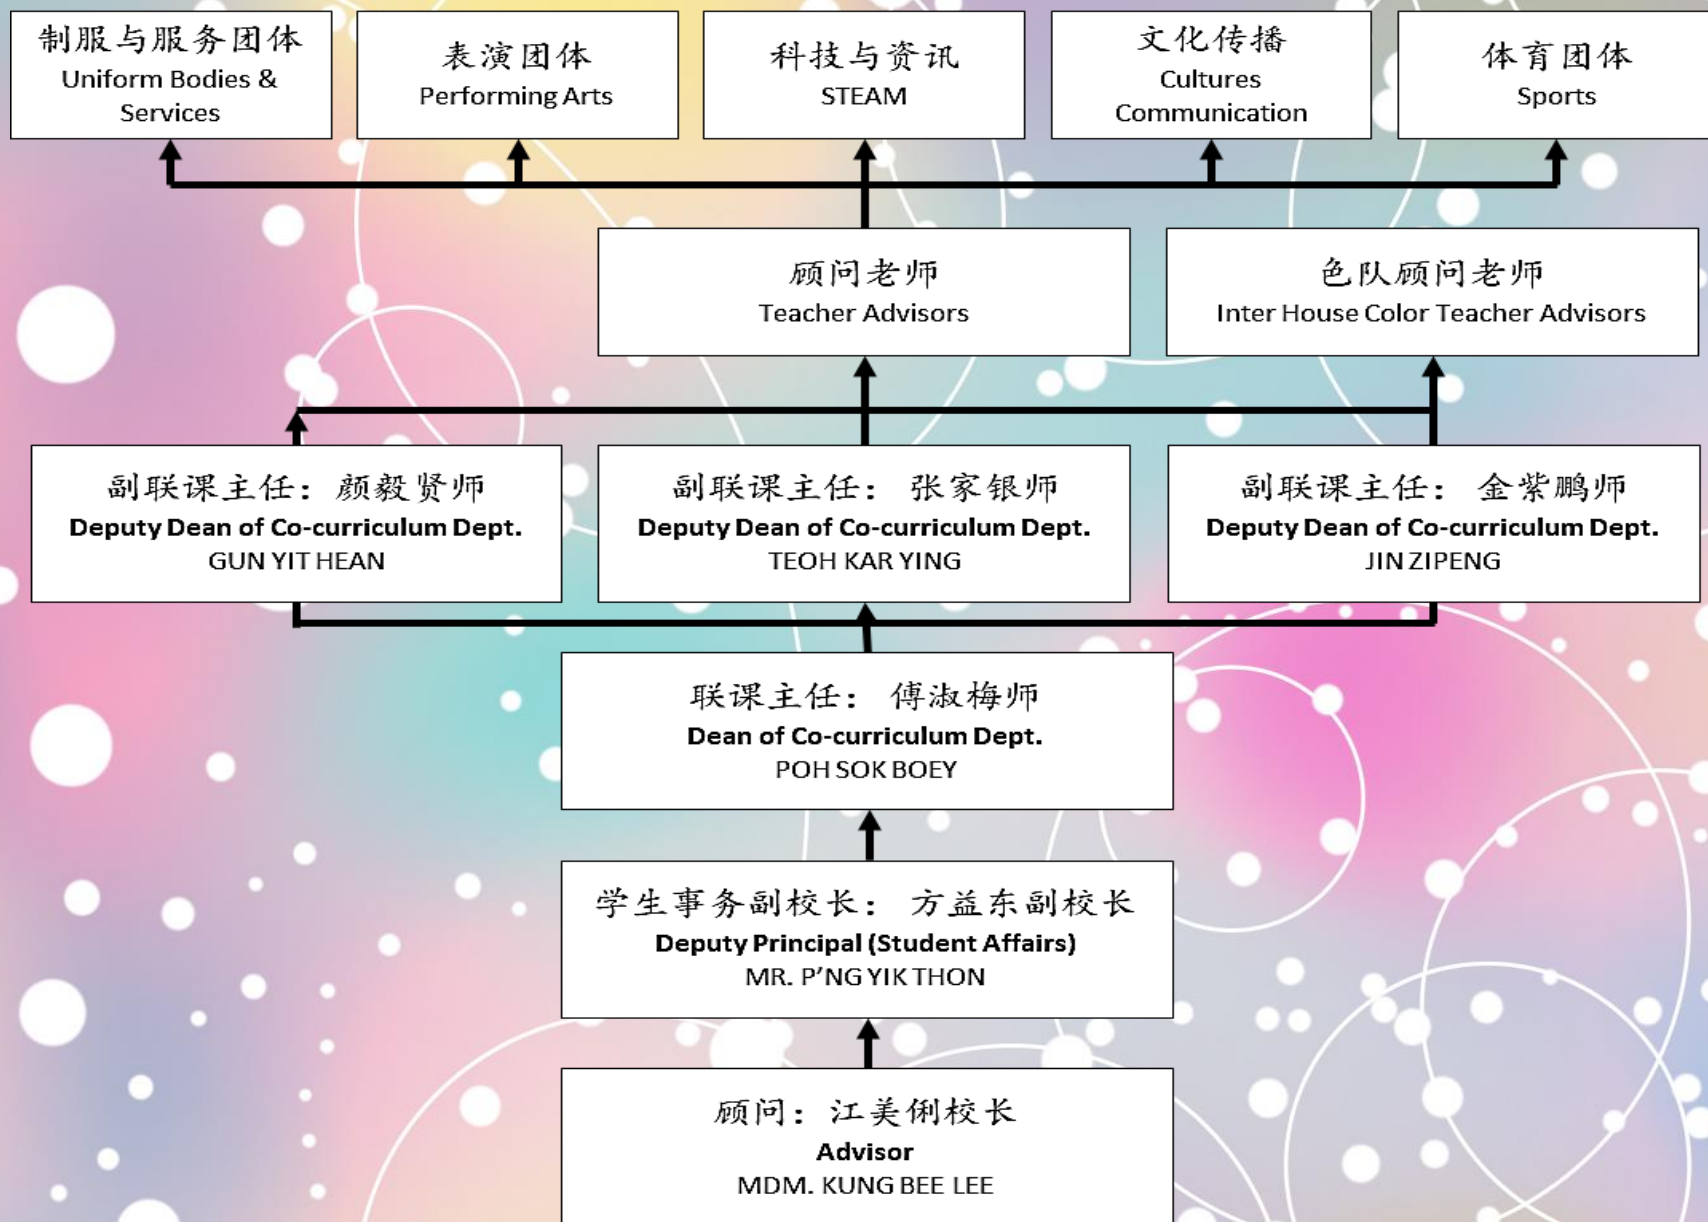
制服与服务团体
Uniform Bodies & Services

表演团体
Performing Arts

科技与资讯
STEAM

文化传播
Cultures Communication

体育团体
Sports

顾问老师
Teacher Advisors

色队顾问老师
Inter House Color Teacher Advisors

副联课主任：颜毅贤师
Deputy Dean of Co-curriculum Dept.
GUN YIT HEAN

副联课主任：张家银师
Deputy Dean of Co-curriculum Dept.
TEOH KAR YING

副联课主任：金紫鹏师
Deputy Dean of Co-curriculum Dept.
JIN ZIPENG

联课主任：傅淑梅师
Dean of Co-curriculum Dept.
POH SOK BOEY

学生事务副校长：方益东副校长
Deputy Principal (Student Affairs)
MR. P'NG YIK THON

顾问：江美俐校长
Advisor
MDM. KUNG BEE LEE